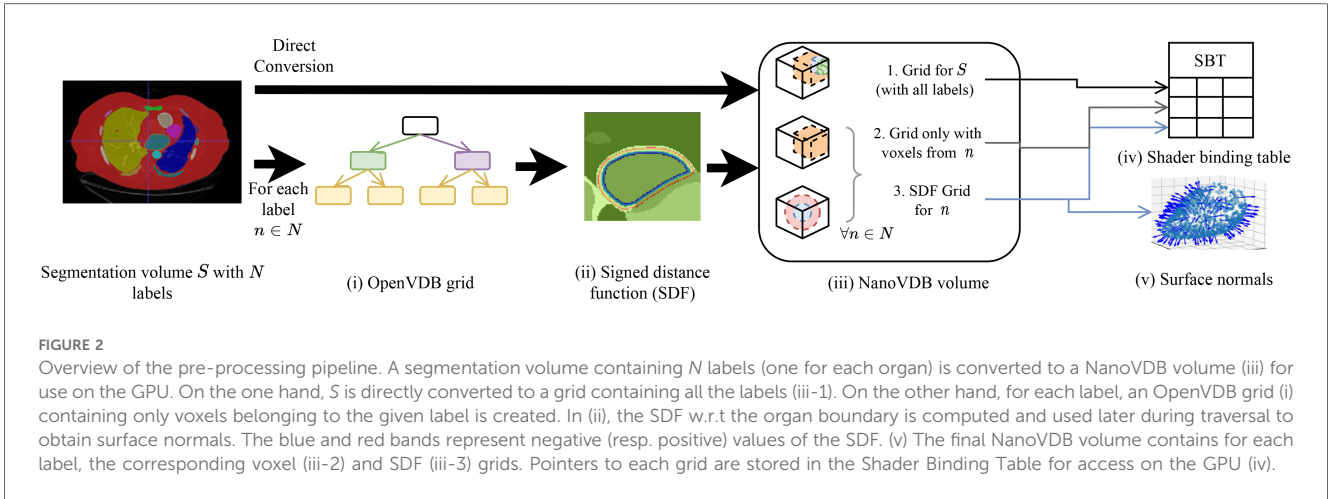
Direct Conversion

For each label $n \in N$

Segmentation volume $S$ with $N$ labels

(i) OpenVDB grid

(ii) Signed distance function (SDF)

1. Grid for $S$ (with all labels)

2. Grid only with voxels from $n$

3. SDF Grid for $n$

$\forall n \in N$

(iii) NanoVDB volume

SBT

(iv) Shader binding table

(v) Surface normals

FIGURE 2

Overview of the pre-processing pipeline. A segmentation volume containing *N* labels (one for each organ) is converted to a NanoVDB volume (iii) for use on the GPU. On the one hand, *S* is directly converted to a grid containing all the labels (iii-1). On the other hand, for each label, an OpenVDB grid (i) containing only voxels belonging to the given label is created. In (ii), the SDF w.r.t the organ boundary is computed and used later during traversal to obtain surface normals. The blue and red bands represent negative (resp. positive) values of the SDF. (v) The final NanoVDB volume contains for each label, the corresponding voxel (iii-2) and SDF (iii-3) grids. Pointers to each grid are stored in the Shader Binding Table for access on the GPU (iv).